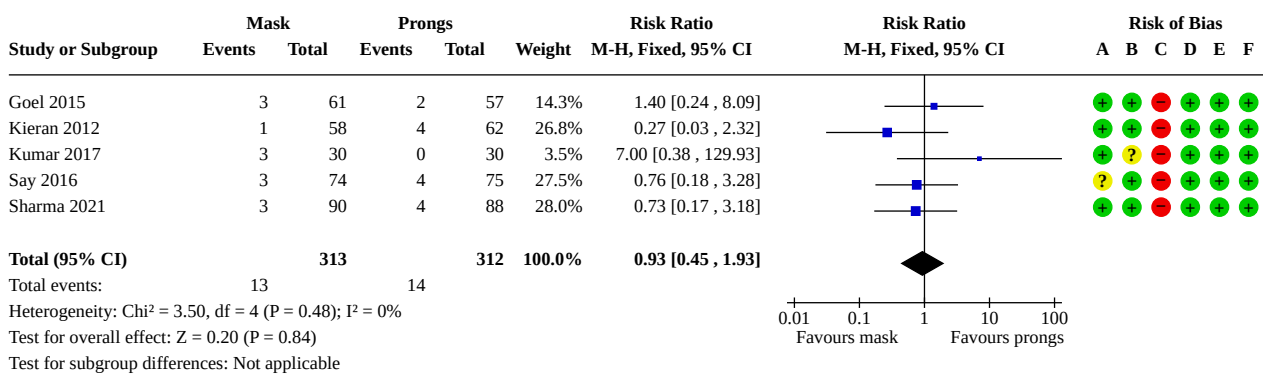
| Study or Subgroup | Mask Events | Mask Total | Prongs Events | Prongs Total | Weight | Risk Ratio M-H, Fixed, 95% CI |
|---|---|---|---|---|---|---|
| Goel 2015 | 3 | 61 | 2 | 57 | 14.3% | 1.40 [0.24 , 8.09] |
| Kieran 2012 | 1 | 58 | 4 | 62 | 26.8% | 0.27 [0.03 , 2.32] |
| Kumar 2017 | 3 | 30 | 0 | 30 | 3.5% | 7.00 [0.38 , 129.93] |
| Say 2016 | 3 | 74 | 4 | 75 | 27.5% | 0.76 [0.18 , 3.28] |
| Sharma 2021 | 3 | 90 | 4 | 88 | 28.0% | 0.73 [0.17 , 3.18] |
| **Total (95% CI)** | | **313** | | **312** | **100.0%** | **0.93 [0.45 , 1.93]** |
| Total events: | 13 | | 14 | | | |

Heterogeneity: Chi² = 3.50, df = 4 (P = 0.48); I² = 0%
Test for overall effect: Z = 0.20 (P = 0.84)
Test for subgroup differences: Not applicable

Risk Ratio
M-H, Fixed, 95% CI
0.01 0.1 1 10 100
Favours mask Favours prongs

Risk of Bias
A B C D E F

| A | B | C | D | E | F |
|---|---|---|---|---|---|
| + | + | − | + | + | + |
| + | + | − | + | + | + |
| + | ? | − | + | + | + |
| ? | + | − | + | + | + |
| + | + | − | + | + | + |